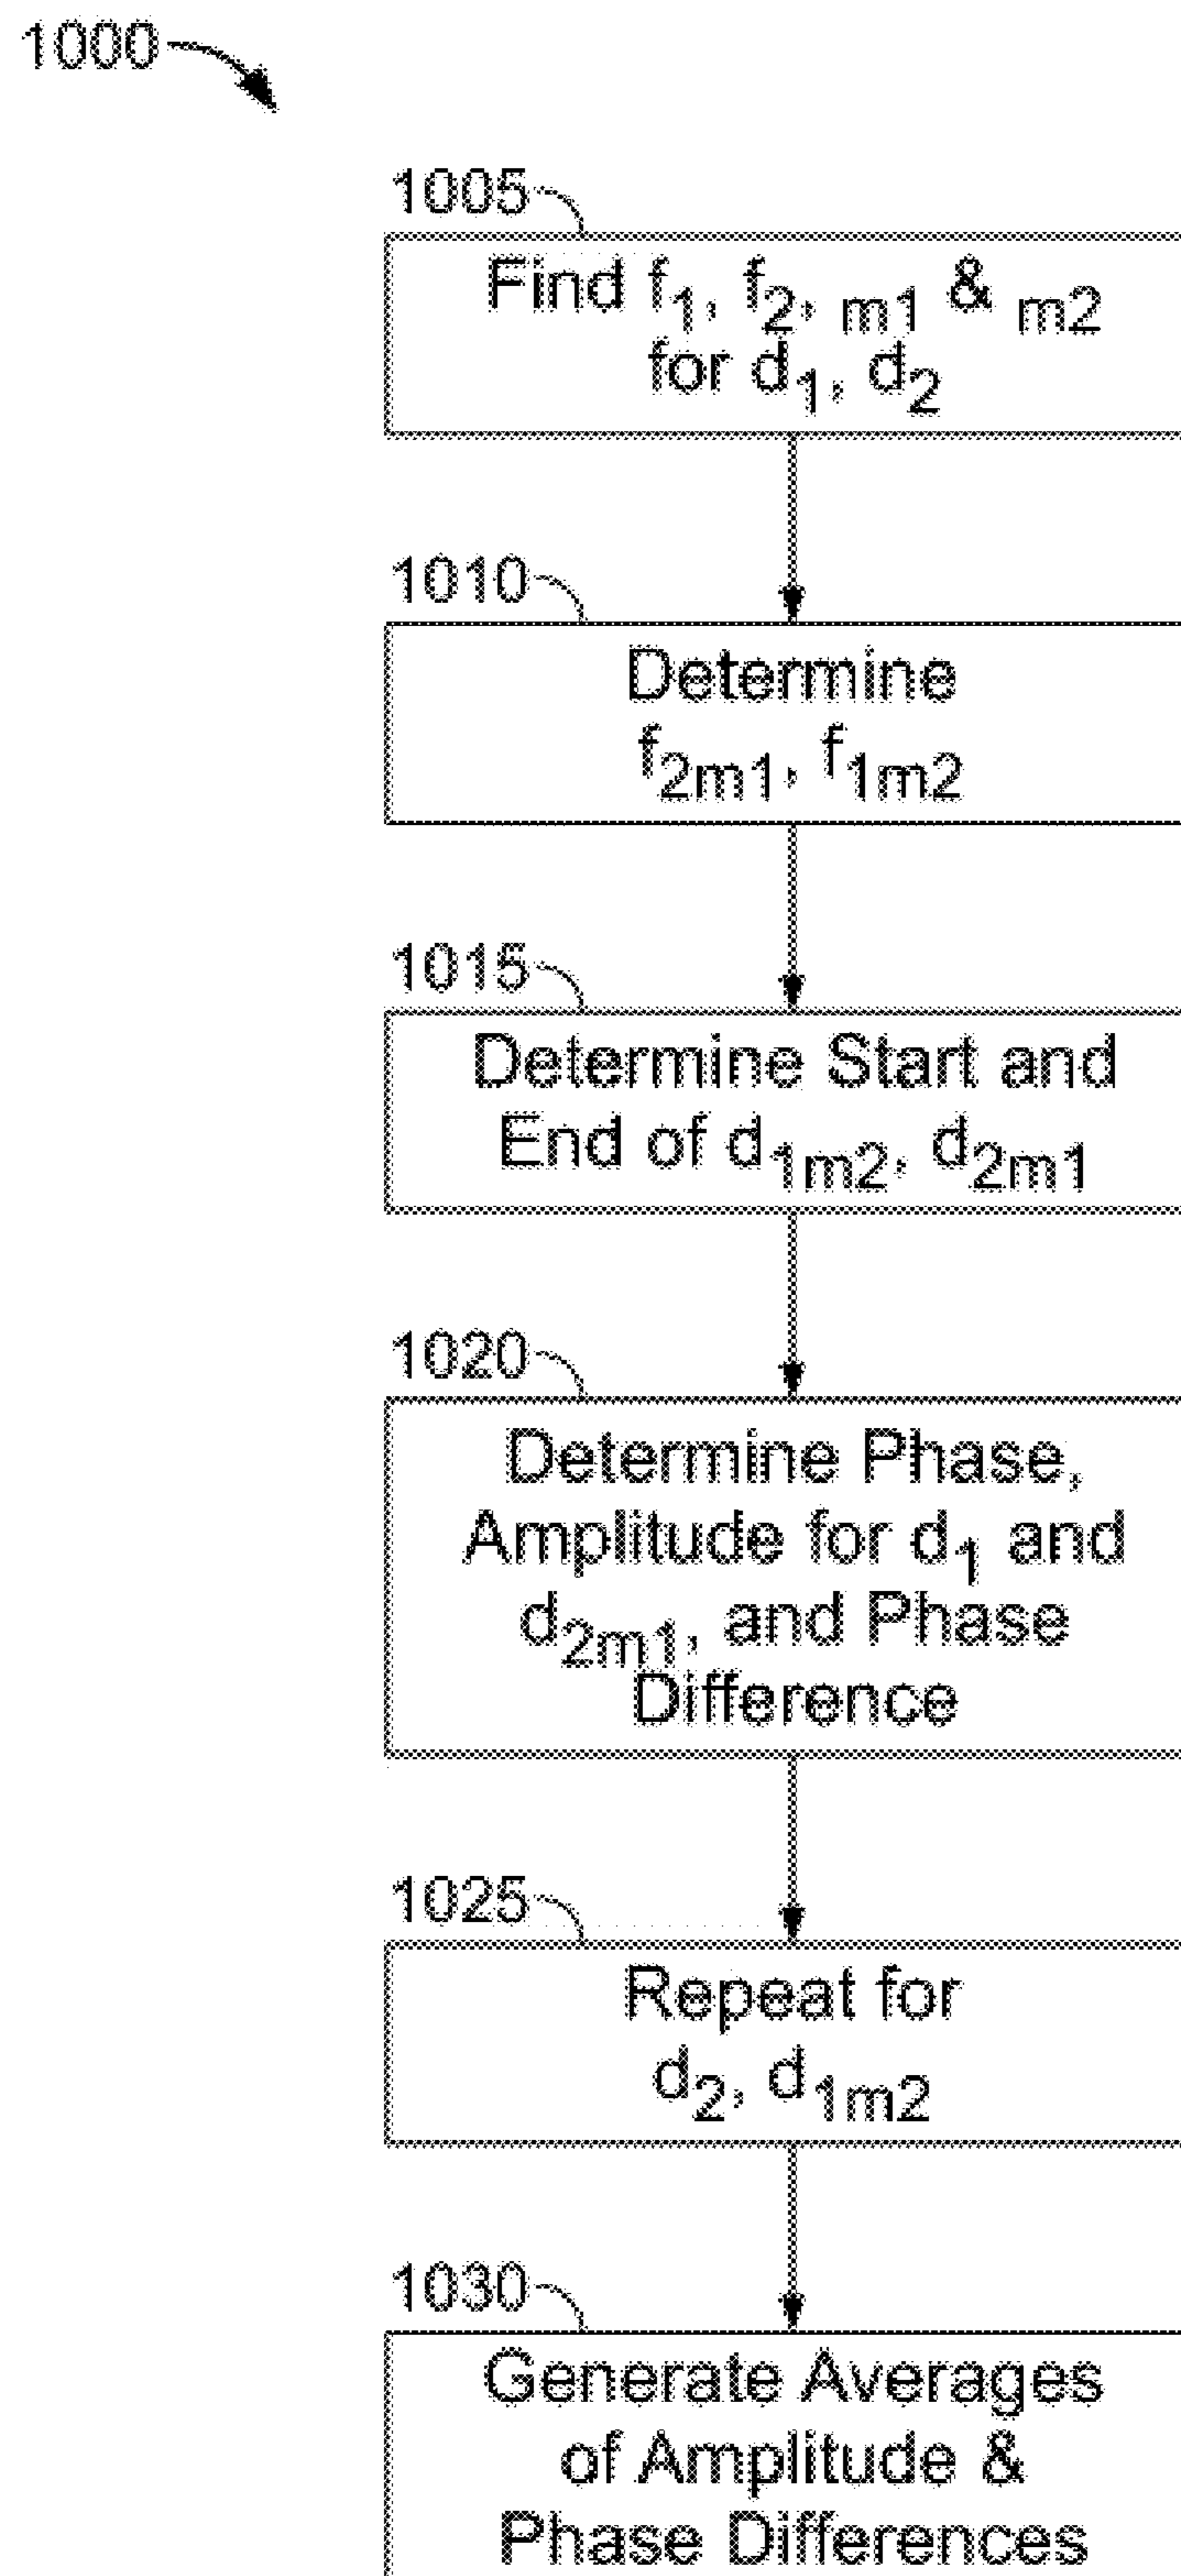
1000

1005

Find $f_1$, $f_2$, $_{m1}$ & $_{m2}$ for $d_1$, $d_2$

1010

Determine $f_{2m1}$, $f_{1m2}$

1015

Determine Start and End of $d_{1m2}$, $d_{2m1}$

1020

Determine Phase, Amplitude for $d_1$ and $d_{2m1}$, and Phase Difference

1025

Repeat for $d_2$, $d_{1m2}$

1030

Generate Averages of Amplitude & Phase Differences